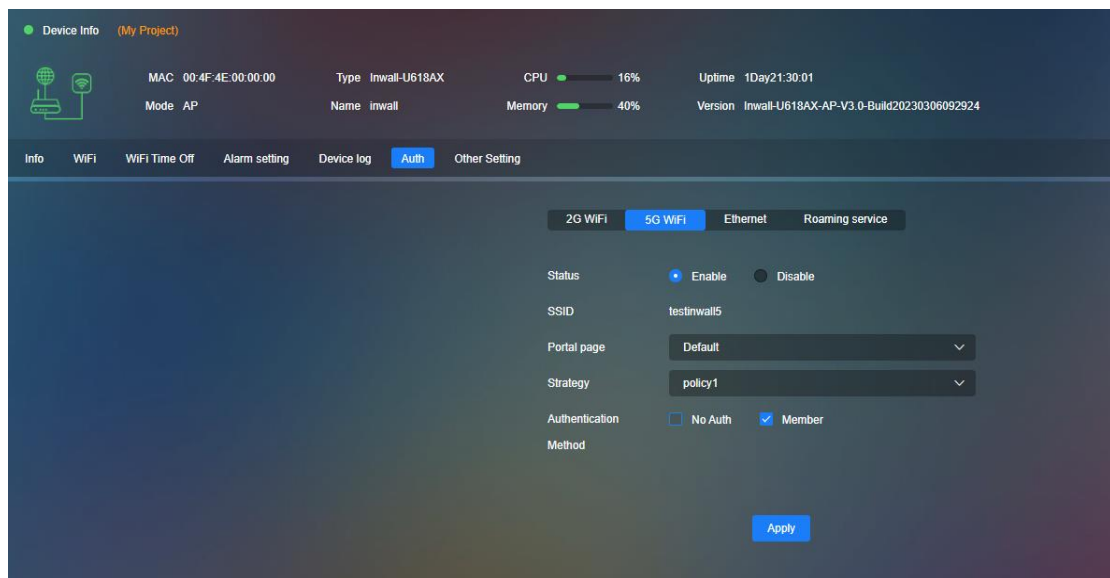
Device Info (My Project)

MAC 00:4F:4E:00:00:00
Mode AP

Type Inwall-U618AX
Name inwall

CPU 16%
Memory 40%

Uptime 1Day21:30:01
Version Inwall-U618AX-AP-V3.0-Build20230306092924

Info WiFi WiFi Time Off Alarm setting Device log Auth Other Setting

2G WiFi 5G WiFi Ethernet Roaming service

Status Enable Disable

SSID testinwall5

Portal page Default

Strategy policy1

Authentication Method No Auth Member

Apply